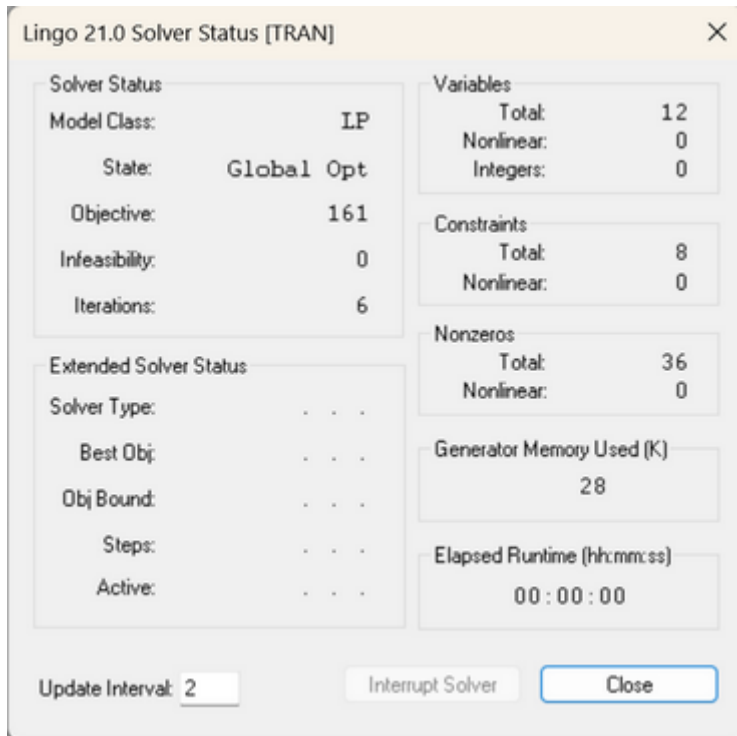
Lingo 21.0 Solver Status [TRAN]

Solver Status

| | |
|---|---|
| Model Class: | LP |
| State: | Global Opt |
| Objective: | 161 |
| Infeasibility: | 0 |
| Iterations: | 6 |

Extended Solver Status

| | |
|---|---|
| Solver Type: | . . . |
| Best Obj: | . . . |
| Obj Bound: | . . . |
| Steps: | . . . |
| Active: | . . . |

Variables

| | |
|---|---|
| Total: | 12 |
| Nonlinear: | 0 |
| Integers: | 0 |

Constraints

| | |
|---|---|
| Total: | 8 |
| Nonlinear: | 0 |

Nonzeros

| | |
|---|---|
| Total: | 36 |
| Nonlinear: | 0 |

Generator Memory Used (K)

28

Elapsed Runtime (hh:mm:ss)

00:00:00

Update Interval: 2

Interrupt Solver

Close